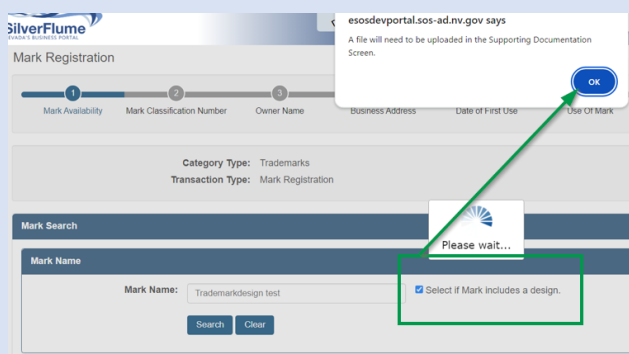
SilverFlume
NEVADA'S BUSINESS PORTAL

Mark Registration

1 Mark Availability
2 Mark Classification Number
3 Owner Name
Business Address
Date of First Use
Use Of Mark

esosdevportal.sos-ad.nv.gov says
A file will need to be uploaded in the Supporting Documentation Screen.
OK

Category Type: Trademarks
Transaction Type: Mark Registration

Mark Search

Please wait...

Mark Name

Mark Name: Trademarkdesign test

Select if Mark includes a design.

Search Clear